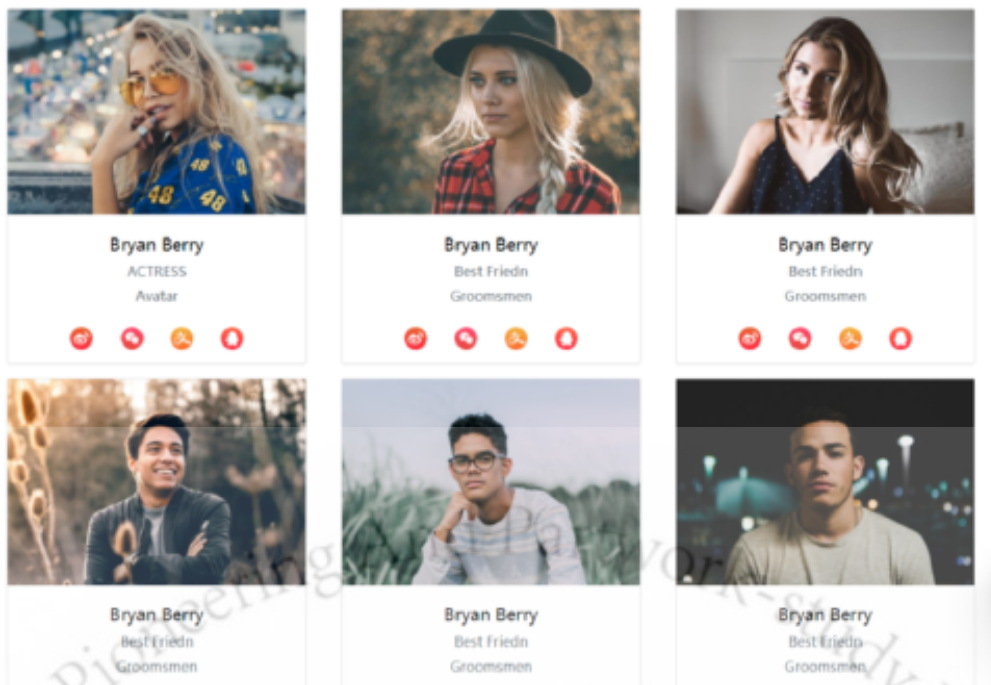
Bryan Berry
ACTRESS
Avatar

Bryan Berry
Best Friedn
Groomsmen

Bryan Berry
Best Friedn
Groomsmen

Bryan Berry
Best Friedn
Groomsmen

Bryan Berry
Best Friedn
Groomsmen

Bryan Berry
Best Friedn
Groomsmen

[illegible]